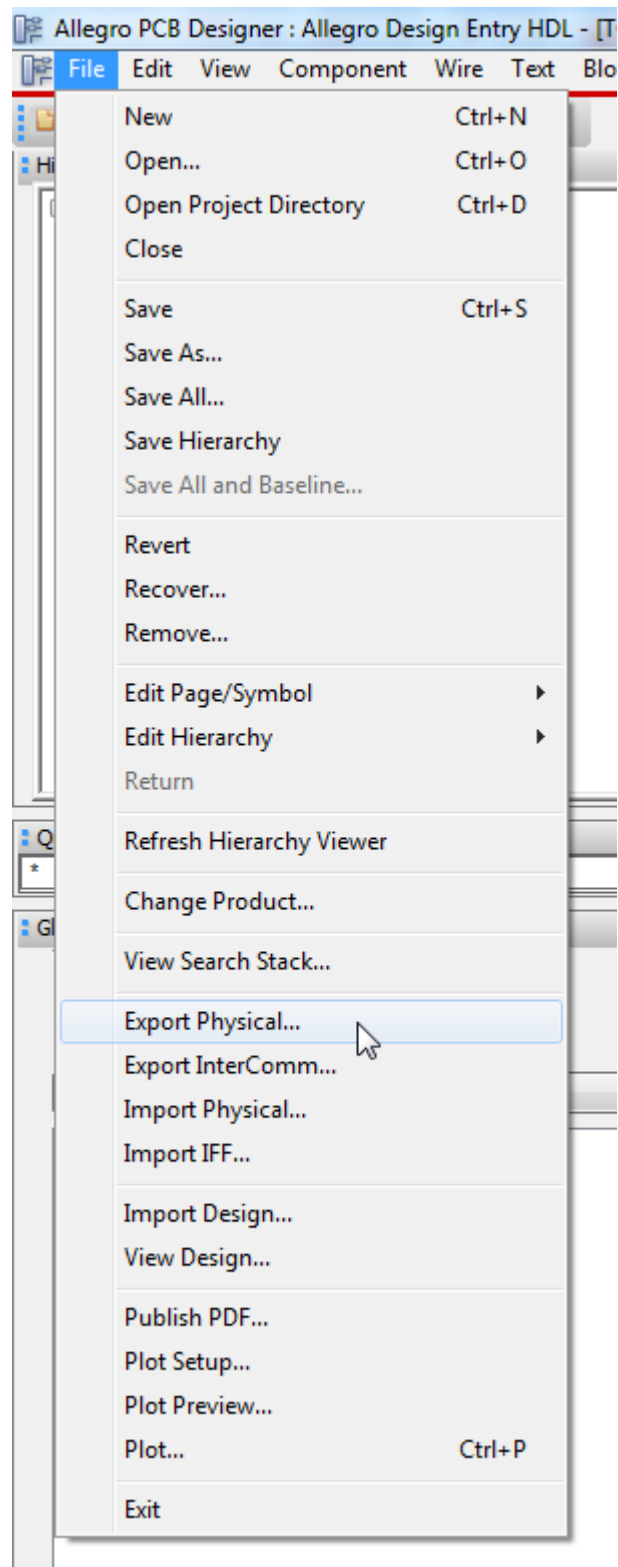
Allegro PCB Designer : Allegro Design Entry HDL - [T

File Edit View Component Wire Text Blo

Hi

Q

*

Gl

New Ctrl+N
Open... Ctrl+O
Open Project Directory Ctrl+D
Close

Save Ctrl+S
Save As...
Save All...
Save Hierarchy
Save All and Baseline...

Revert
Recover...
Remove...

Edit Page/Symbol
Edit Hierarchy
Return

Refresh Hierarchy Viewer

Change Product...

View Search Stack...

Export Physical...
Export InterComm...
Import Physical...
Import IFF...

Import Design...
View Design...

Publish PDF...
Plot Setup...
Plot Preview...
Plot... Ctrl+P

Exit